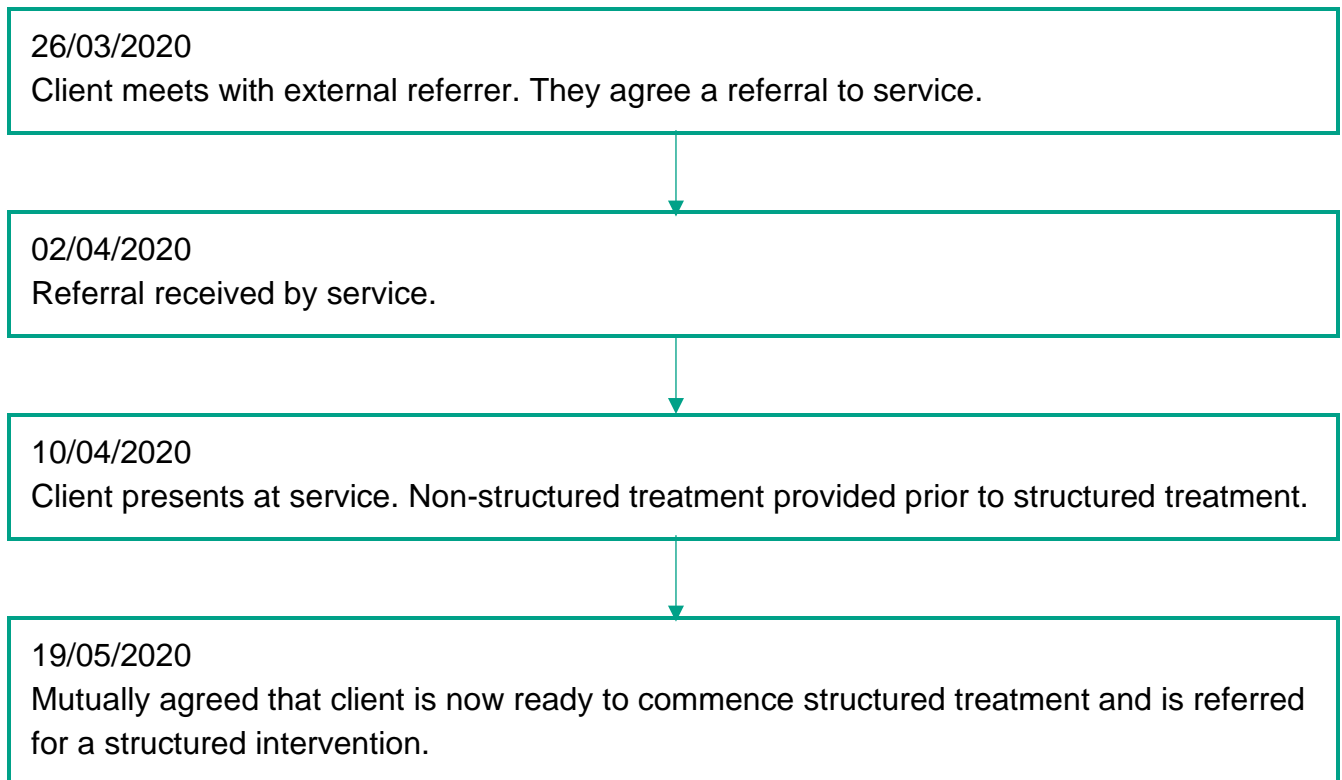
26/03/2020
Client meets with external referrer. They agree a referral to service.

02/04/2020
Referral received by service.

10/04/2020
Client presents at service. Non-structured treatment provided prior to structured treatment.

19/05/2020
Mutually agreed that client is now ready to commence structured treatment and is referred for a structured intervention.